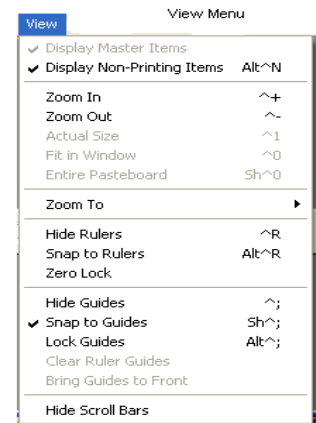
View

View Menu

Display Master Items
Display Non-Printing Items Alt^N

Zoom In ^+
Zoom Out ^-
Actual Size ^1
Fit in Window ^0
Entire Pasteboard Sh^0

Zoom To

Hide Rulers ^R
Snap to Rulers Alt^R
Zero Lock

Hide Guides ^;
Snap to Guides Sh^;
Lock Guides Alt^;
Clear Ruler Guides
Bring Guides to Front

Hide Scroll Bars